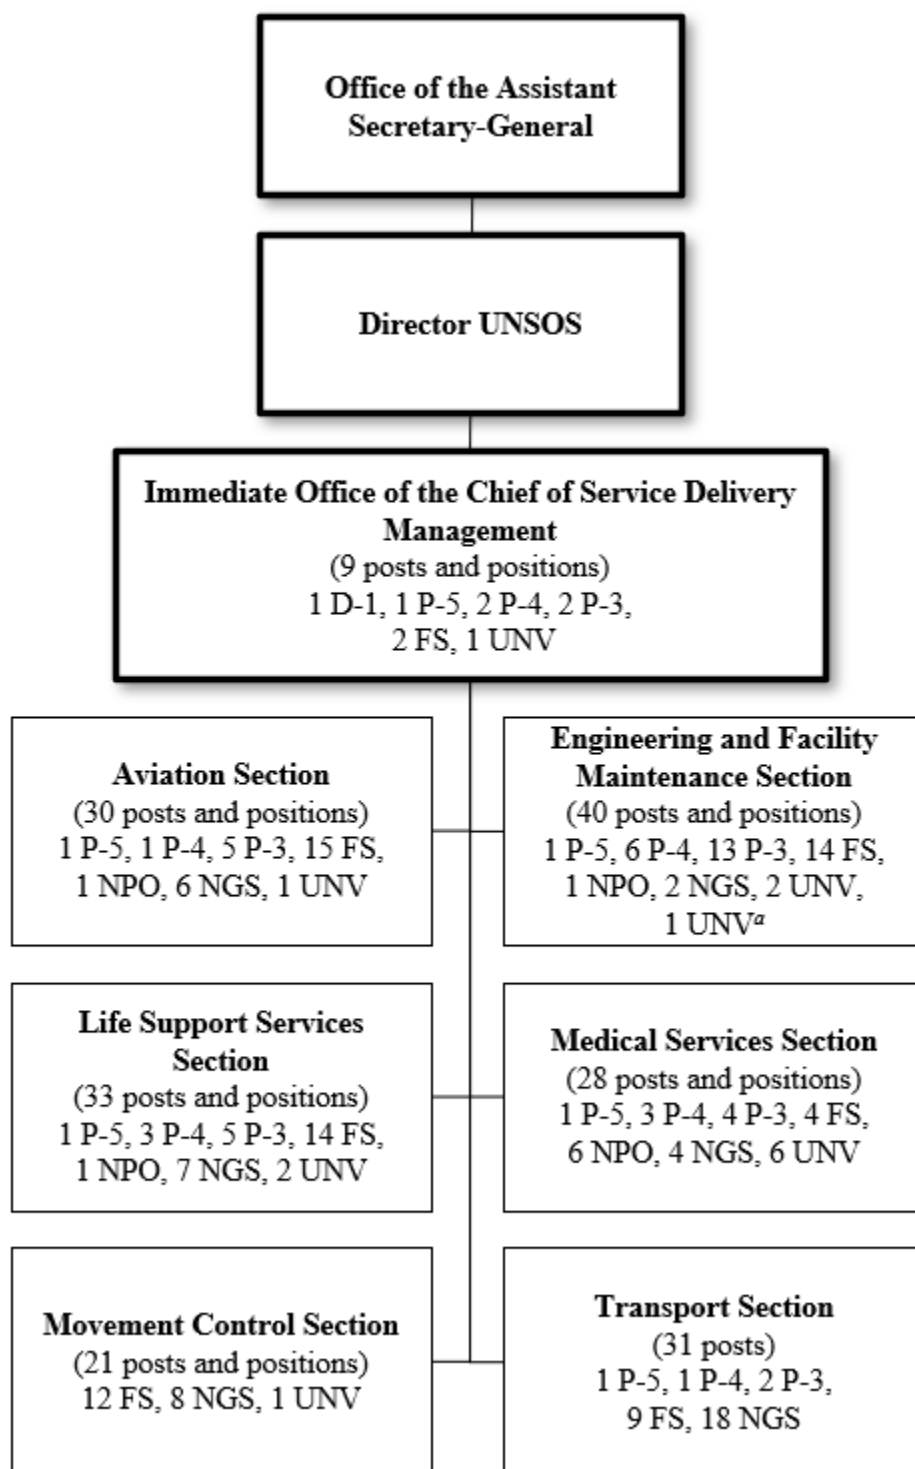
Office of the Assistant Secretary-General

Director UNSOS

Immediate Office of the Chief of Service Delivery Management
(9 posts and positions)
1 D-1, 1 P-5, 2 P-4, 2 P-3, 2 FS, 1 UNV

Aviation Section
(30 posts and positions)
1 P-5, 1 P-4, 5 P-3, 15 FS, 1 NPO, 6 NGS, 1 UNV

Engineering and Facility Maintenance Section
(40 posts and positions)
1 P-5, 6 P-4, 13 P-3, 14 FS, 1 NPO, 2 NGS, 2 UNV, 1 UNV$^{a}$

Life Support Services Section
(33 posts and positions)
1 P-5, 3 P-4, 5 P-3, 14 FS, 1 NPO, 7 NGS, 2 UNV

Medical Services Section
(28 posts and positions)
1 P-5, 3 P-4, 4 P-3, 4 FS, 6 NPO, 4 NGS, 6 UNV

Movement Control Section
(21 posts and positions)
12 FS, 8 NGS, 1 UNV

Transport Section
(31 posts)
1 P-5, 1 P-4, 2 P-3, 9 FS, 18 NGS